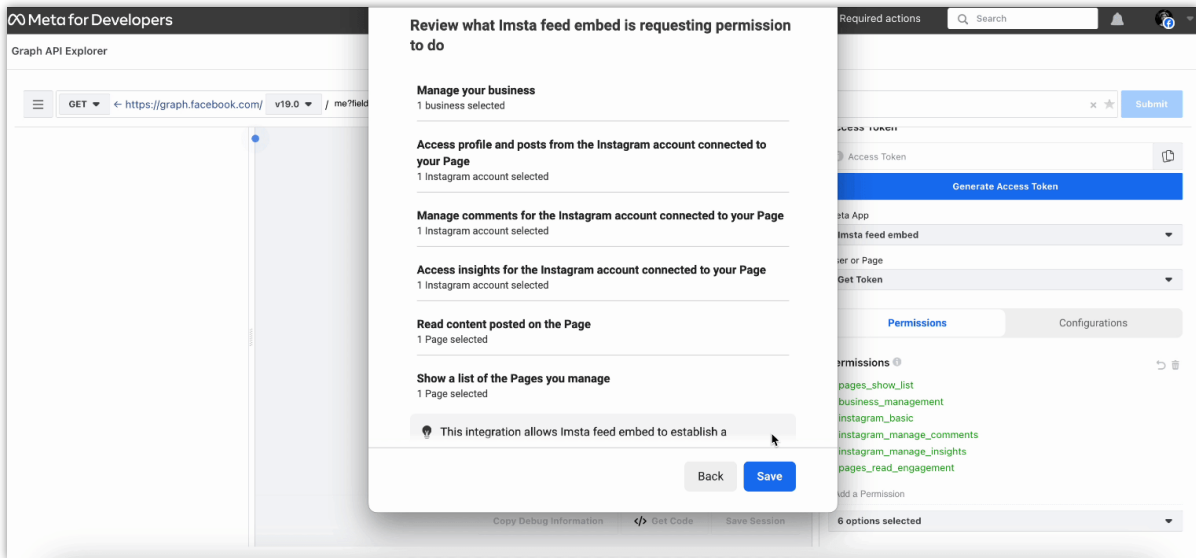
Meta for Developers

Required actions
Search

Graph API Explorer

GET
← https://graph.facebook.com/
v19.0
/
me?field

Submit

Review what Imsta feed embed is requesting permission to do

Manage your business
1 business selected

Access profile and posts from the Instagram account connected to your Page
1 Instagram account selected

Manage comments for the Instagram account connected to your Page
1 Instagram account selected

Access insights for the Instagram account connected to your Page
1 Instagram account selected

Read content posted on the Page
1 Page selected

Show a list of the Pages you manage
1 Page selected

This integration allows Imsta feed embed to establish a

Back
Save

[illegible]ccess Token

Access Token

Generate Access Token

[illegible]eta App

Imsta feed embed

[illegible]ser or Page

Get Token

Permissions
Configurations

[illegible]ermissions

pages_show_list
business_management
instagram_basic
instagram_manage_comments
instagram_manage_insights
pages_read_engagement

Add a Permission

6 options selected

Copy Debug Information
Get Code
Save Session